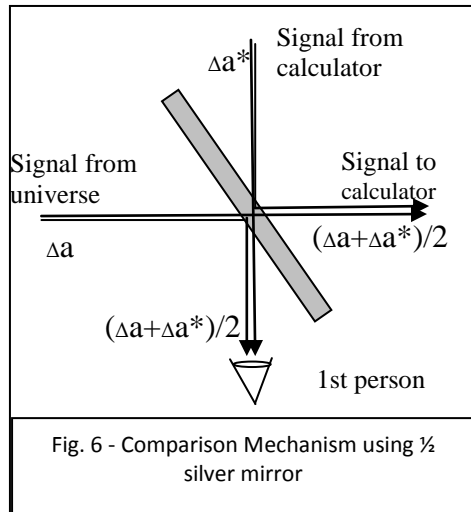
Signal from calculator

$\Delta a^*$

Signal from universe

Signal to calculator

$\Delta a$

$(\Delta a+\Delta a^*)/2$

$(\Delta a+\Delta a^*)/2$

1st person

Fig. 6 - Comparison Mechanism using ½ silver mirror